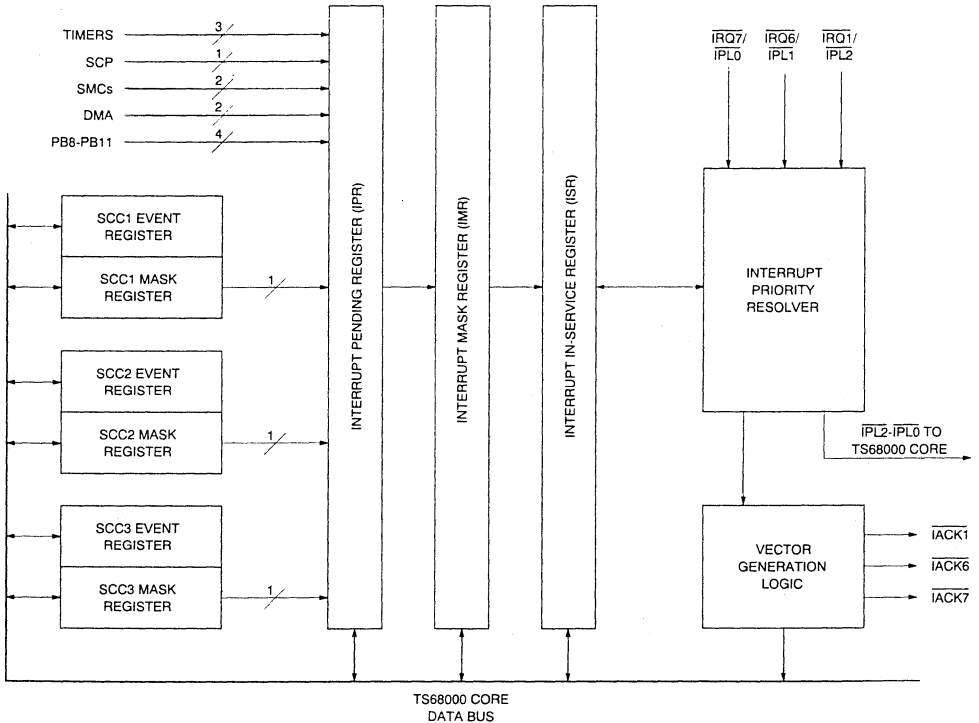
TIMERS 3
SCP 1
SMCs 2
DMA 2
PB8-PB11 4

INTERRUPT PENDING REGISTER (IPR)
INTERRUPT MASK REGISTER (IMR)
INTERRUPT IN-SERVICE REGISTER (ISR)

$\overline{IRQ7}$/ $\overline{IPL0}$
$\overline{IRQ6}$/ $\overline{IPL1}$
$\overline{IRQ1}$/ $\overline{IPL2}$

SCC1 EVENT REGISTER
SCC1 MASK REGISTER
1

SCC2 EVENT REGISTER
SCC2 MASK REGISTER
1

SCC3 EVENT REGISTER
SCC3 MASK REGISTER
1

INTERRUPT PRIORITY RESOLVER

$\overline{IPL2}$-$\overline{IPL0}$ TO TS68000 CORE

VECTOR GENERATION LOGIC

$\overline{IACK1}$
$\overline{IACK6}$
$\overline{IACK7}$

TS68000 CORE DATA BUS